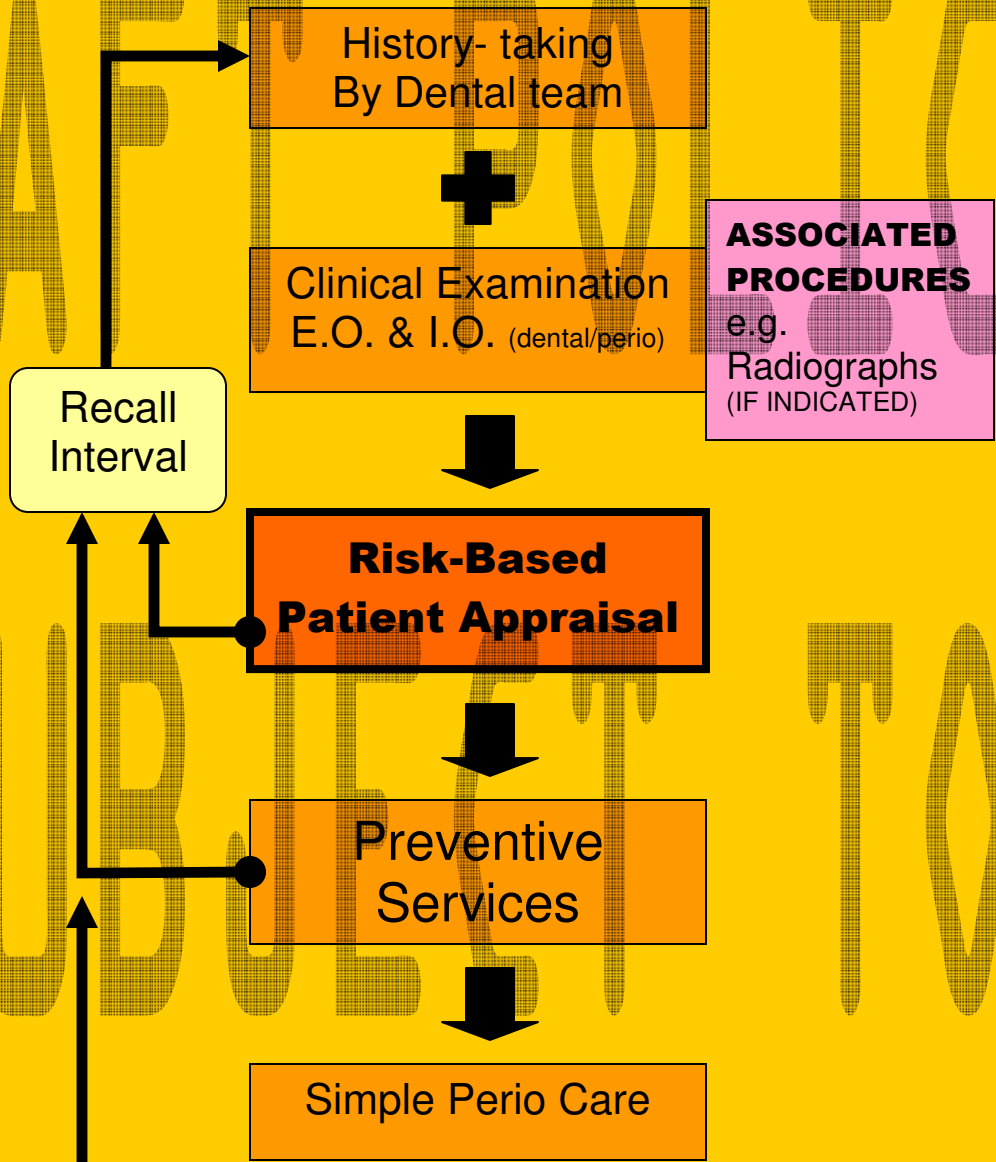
History- taking
By Dental team

Clinical Examination
E.O. & I.O. (dental/perio)

ASSOCIATED PROCEDURES
e.g.
Radiographs
(IF INDICATED)

Recall
Interval

Risk-Based
Patient Appraisal

Preventive
Services

Simple Perio Care